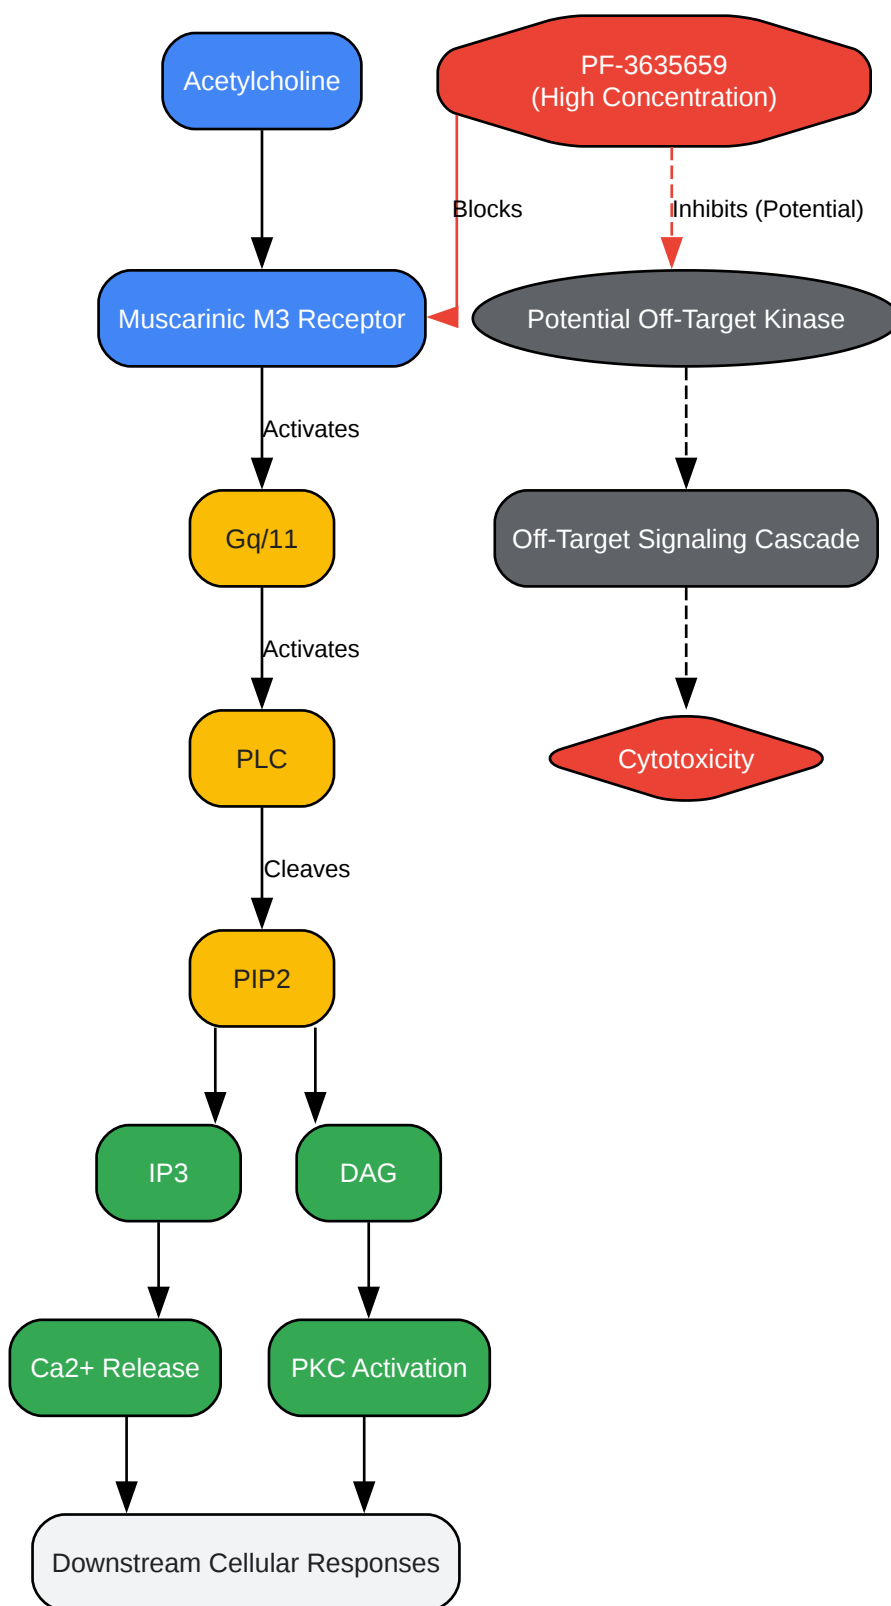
Acetylcholine

PF-3635659
(High Concentration)

Blocks

Inhibits (Potential)

Muscarinic M3 Receptor

Potential Off-Target Kinase

Activates

Gq/11

Off-Target Signaling Cascade

Activates

PLC

Cytotoxicity

Cleaves

PIP2

IP3

DAG

Ca2+ Release

PKC Activation

Downstream Cellular Responses